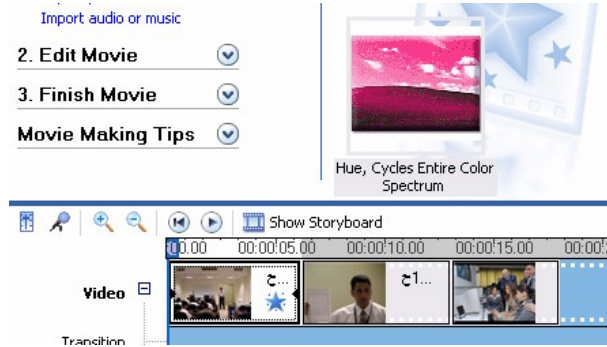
Import audio or music

2. Edit Movie

3. Finish Movie

Movie Making Tips

Hue, Cycles Entire Color Spectrum

Show Storyboard

0.00 00:00:05.00 00:00:10.00 00:00:15.00 00:00:

Video

ج...

ج1...

Transition